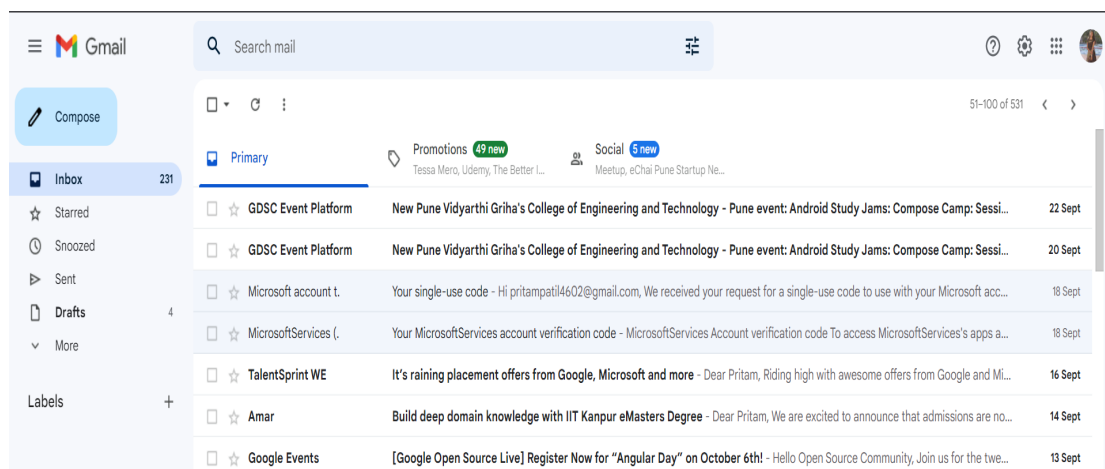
Gmail

Search mail

Compose

Inbox 231
Starred
Snoozed
Sent
Drafts 4
More

Labels +

51–100 of 531

Primary

Promotions 49 new
Tessa Mero, Udemy, The Better I...

Social 5 new
Meetup, eChai Pune Startup Ne...

| | | |
|---|---|---|
| GDSC Event Platform | New Pune Vidyarthi Griha's College of Engineering and Technology - Pune event: Android Study Jams: Compose Camp: Sessi... | 22 Sept |
| GDSC Event Platform | New Pune Vidyarthi Griha's College of Engineering and Technology - Pune event: Android Study Jams: Compose Camp: Sessi... | 20 Sept |
| Microsoft account t. | Your single-use code - Hi pritampatil4602@gmail.com, We received your request for a single-use code to use with your Microsoft acc... | 18 Sept |
| MicrosoftServices (. | Your MicrosoftServices account verification code - MicrosoftServices Account verification code To access MicrosoftServices's apps a... | 18 Sept |
| TalentSprint WE | It's raining placement offers from Google, Microsoft and more - Dear Pritam, Riding high with awesome offers from Google and Mi... | 16 Sept |
| Amar | Build deep domain knowledge with IIT Kanpur eMasters Degree - Dear Pritam, We are excited to announce that admissions are no... | 14 Sept |
| Google Events | [Google Open Source Live] Register Now for "Angular Day" on October 6th! - Hello Open Source Community, Join us for the twe... | 13 Sept |